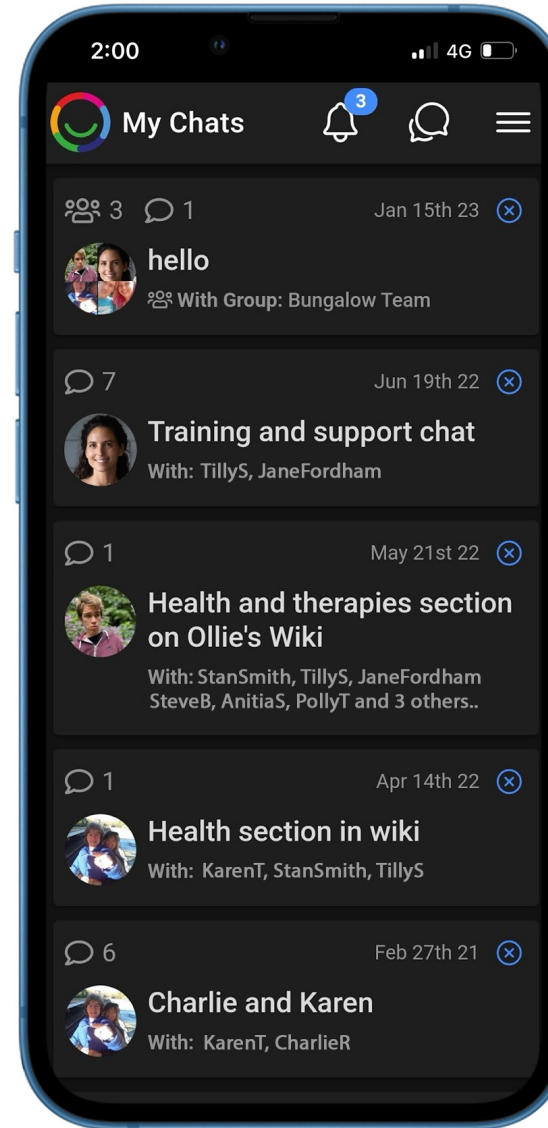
2:00

4G

My Chats

3

3 1 Jan 15th 23

hello

With Group: Bungalow Team

7 Jun 19th 22

Training and support chat

With: TillyS, JaneFordham

1 May 21st 22

Health and therapies section on Ollie's Wiki

With: StanSmith, TillyS, JaneFordham SteveB, AnitiaS, PollyT and 3 others..

1 Apr 14th 22

Health section in wiki

With: KarenT, StanSmith, TillyS

6 Feb 27th 21

Charlie and Karen

With: KarenT, CharlieR